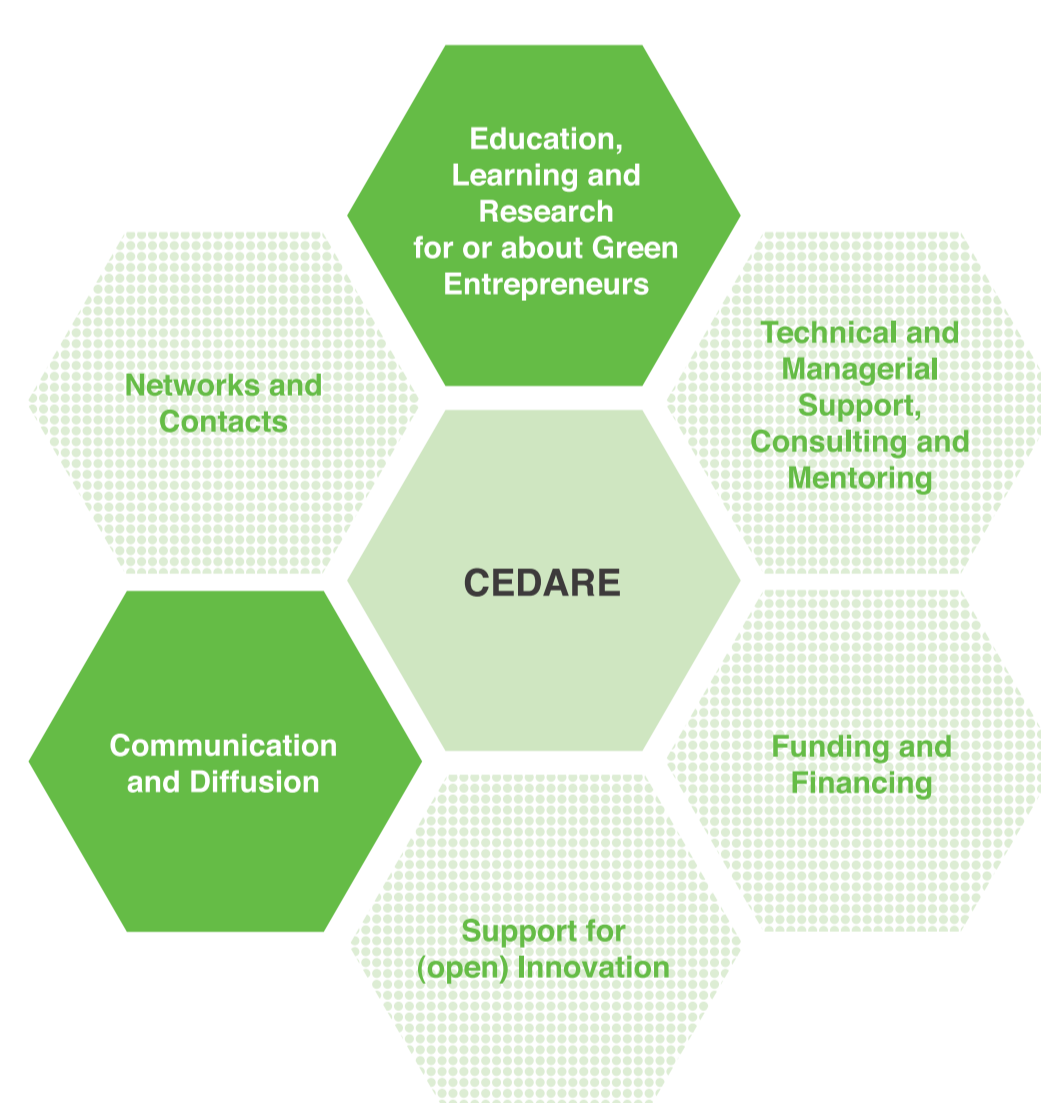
Education, Learning and Research for or about Green Entrepreneurs

Networks and Contacts

Technical and Managerial Support, Consulting and Mentoring

CEDARE

Communication and Diffusion

Funding and Financing

Support for (open) Innovation